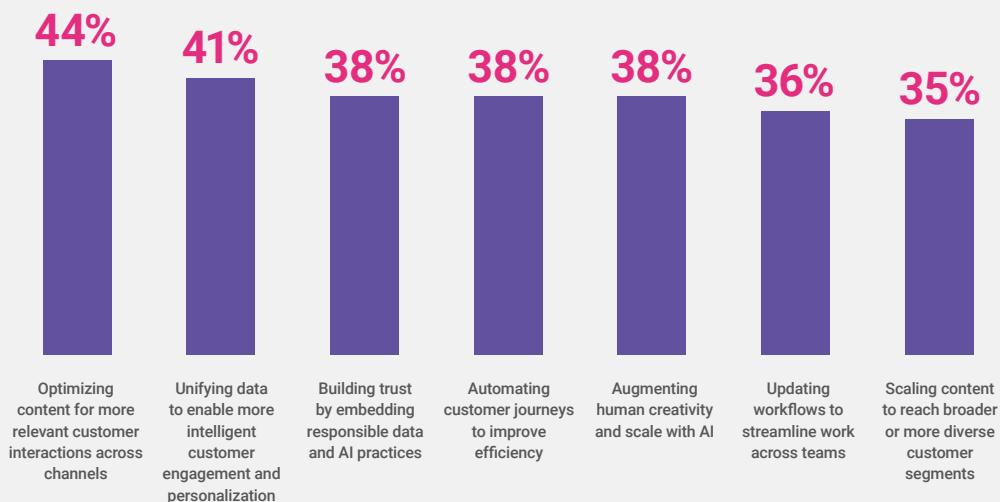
| 44% | 41% | 38% | 38% | 38% | 36% | 35% |
|---|---|---|---|---|---|---|
| Optimizing content for more relevant customer interactions across channels | Unifying data to enable more intelligent customer engagement and personalization | Building trust by embedding responsible data and AI practices | Automating customer journeys to improve efficiency | Augmenting human creativity and scale with AI | Updating workflows to streamline work across teams | Scaling content to reach broader or more diverse customer segments |